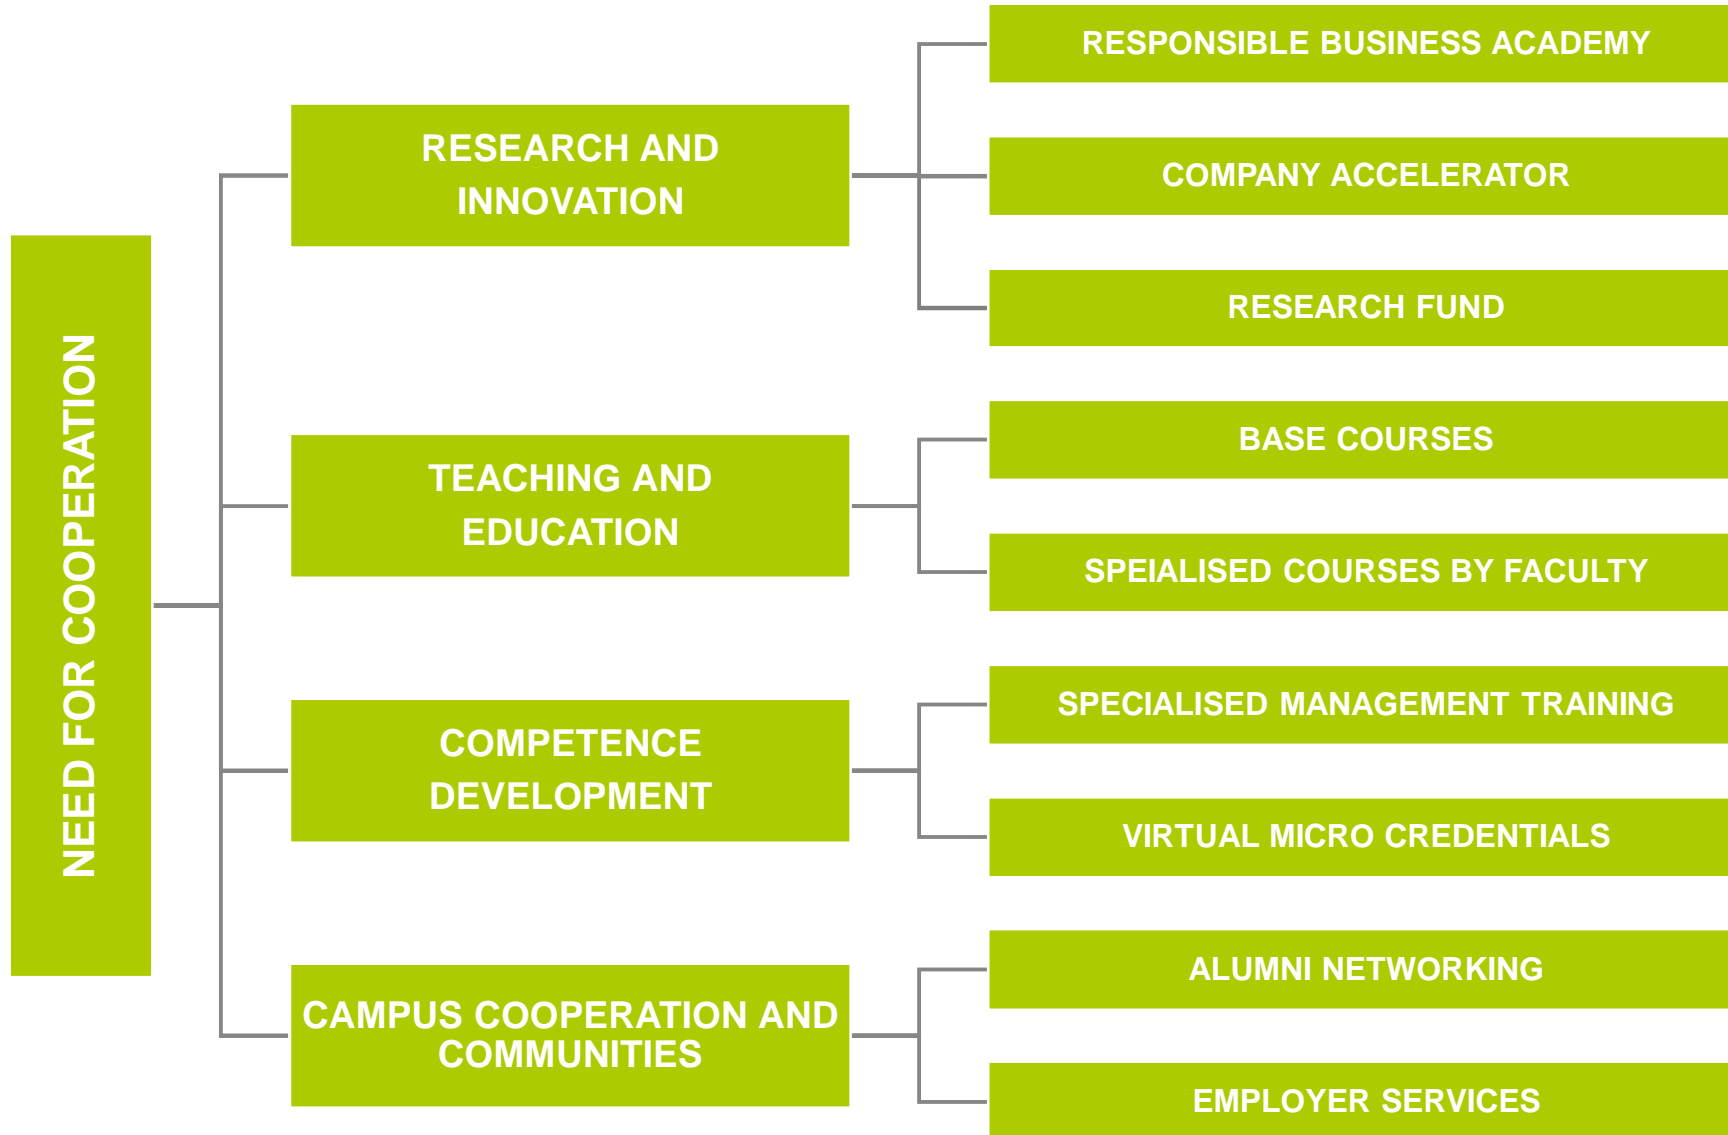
NEED FOR COOPERATION

RESEARCH AND INNOVATION

RESPONSIBLE BUSINESS ACADEMY

COMPANY ACCELERATOR

RESEARCH FUND

TEACHING AND EDUCATION

BASE COURSES

SPEIALISED COURSES BY FACULTY

COMPETENCE DEVELOPMENT

SPECIALISED MANAGEMENT TRAINING

VIRTUAL MICRO CREDENTIALS

CAMPUS COOPERATION AND COMMUNITIES

ALUMNI NETWORKING

EMPLOYER SERVICES